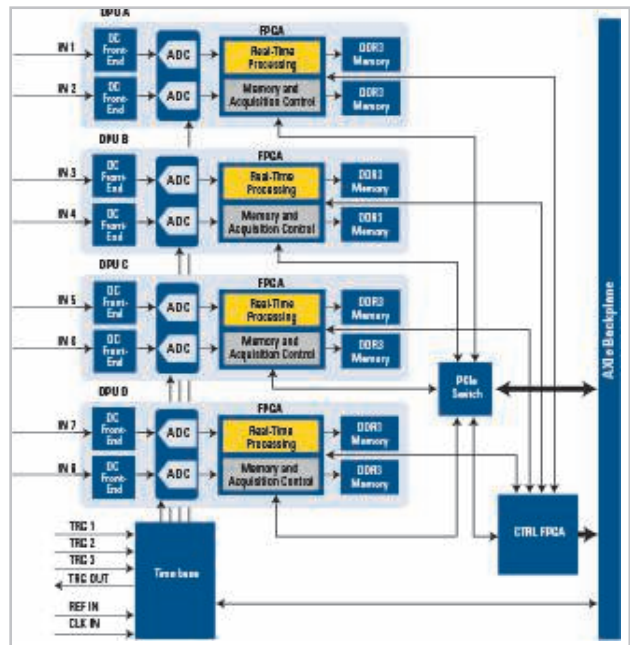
DPU A

IN 1

DC Front-End

ADC

FPGA

Real-Time Processing

DDR3 Memory

IN 2

DC Front-End

ADC

Memory and Acquisition Control

DDR3 Memory

DPU B

IN 3

DC Front-End

ADC

FPGA

Real-Time Processing

DDR3 Memory

IN 4

DC Front-End

ADC

Memory and Acquisition Control

DDR3 Memory

DPU C

IN 5

DC Front-End

ADC

FPGA

Real-Time Processing

DDR3 Memory

IN 6

DC Front-End

ADC

Memory and Acquisition Control

DDR3 Memory

PCIe Switch

DPU D

IN 7

DC Front-End

ADC

FPGA

Real-Time Processing

DDR3 Memory

IN 8

DC Front-End

ADC

Memory and Acquisition Control

DDR3 Memory

TRG 1

TRG 2

TRG 3

TRG OUT

Timebase

REF IN

CLK IN

CTRL FPGA

AXIe Backplane